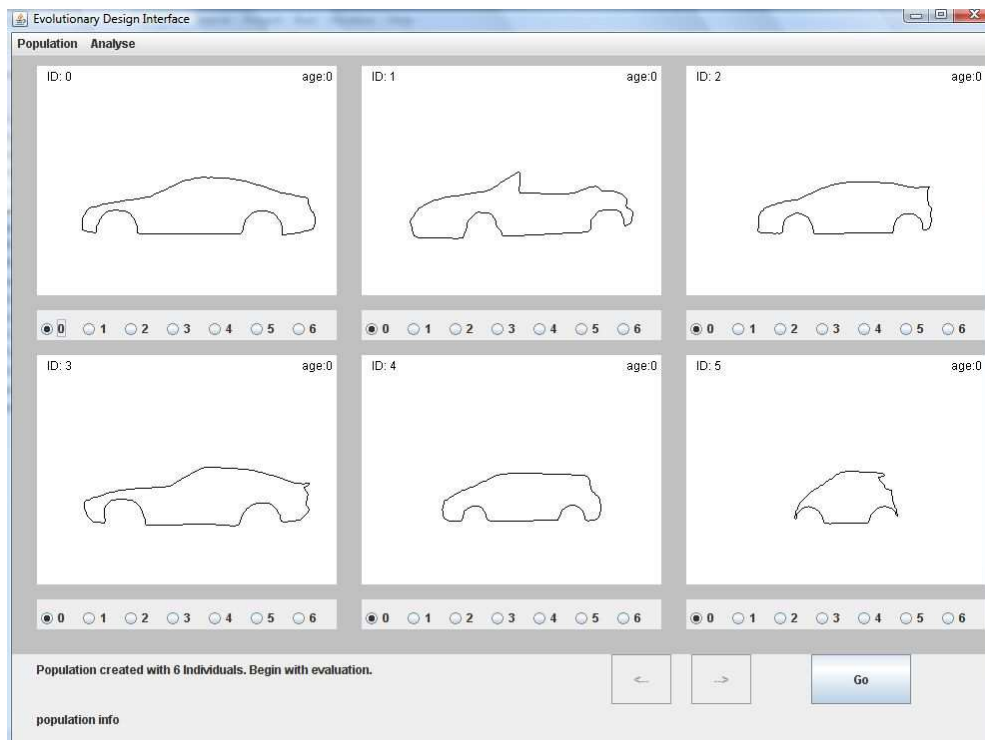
Evolutionary Design Interface

Population Analyse

ID: 0 age:0

0 1 2 3 4 5 6

ID: 1 age:0

0 1 2 3 4 5 6

ID: 2 age:0

0 1 2 3 4 5 6

ID: 3 age:0

0 1 2 3 4 5 6

ID: 4 age:0

0 1 2 3 4 5 6

ID: 5 age:0

0 1 2 3 4 5 6

Population created with 6 Individuals. Begin with evaluation.

<- -> Go

population info